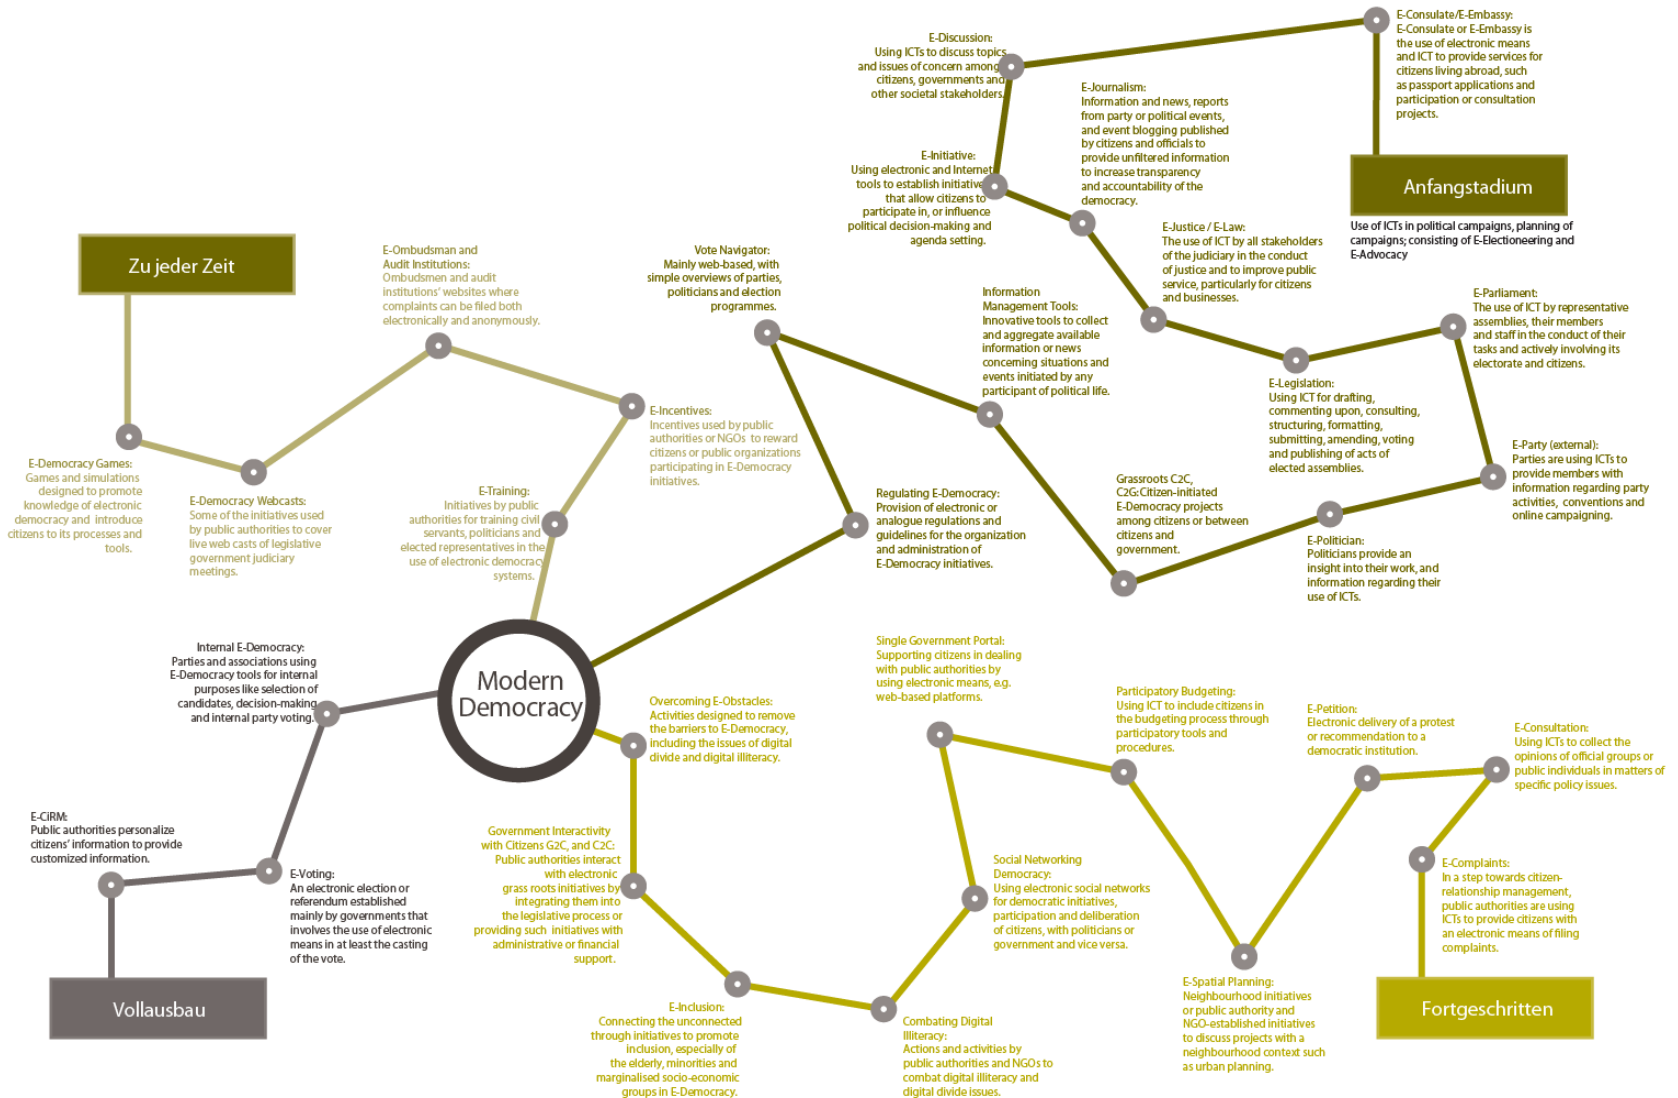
E-Discussion:
Using ICTs to discuss topics and issues of concern among citizens, governments and other societal stakeholders.

E-Consulate/E-Embassy:
E-Consulate or E-Embassy is the use of electronic means and ICT to provide services for citizens living abroad, such as passport applications and participation or consultation projects.

E-Journalism:
Information and news, reports from party or political events, and event blogging published by citizens and officials to provide unfiltered information to increase transparency and accountability of the democracy.

Anfangstadium

Use of ICTs in political campaigns, planning of campaigns; consisting of E-Electioneering and E-Advocacy

E-Initiative:
Using electronic and Internet tools to establish initiatives that allow citizens to participate in, or influence political decision-making and agenda setting.

E-Justice / E-Law:
The use of ICT by all stakeholders of the judiciary in the conduct of justice and to improve public service, particularly for citizens and businesses.

Zu jeder Zeit

E-Ombudsman and Audit Institutions:
Ombudsmen and audit institutions' websites where complaints can be filed both electronically and anonymously.

Vote Navigator:
Mainly web-based, with simple overviews of parties, politicians and election programmes.

Information Management Tools:
Innovative tools to collect and aggregate available information or news concerning situations and events initiated by any participant of political life.

E-Parliament:
The use of ICT by representative assemblies, their members and staff in the conduct of their tasks and actively involving its electorate and citizens.

E-Incentives:
Incentives used by public authorities or NGOs to reward citizens or public organizations participating in E-Democracy initiatives.

E-Legislation:
Using ICT for drafting, commenting upon, consulting, structuring, formatting, submitting, amending, voting and publishing of acts of elected assemblies.

E-Democracy Games:
Games and simulations designed to promote knowledge of electronic democracy and introduce citizens to its processes and tools.

E-Democracy Webcasts:
Some of the initiatives used by public authorities to cover live web casts of legislative government judiciary meetings.

E-Training:
Initiatives by public authorities for training civil servants, politicians and elected representatives in the use of electronic democracy systems.

E-Party (external):
Parties are using ICTs to provide members with information regarding party activities, conventions and online campaigning.

Regulating E-Democracy:
Provision of electronic or analogue regulations and guidelines for the organization and administration of E-Democracy initiatives.

Grassroots C2C, C2G:Citizen-initiated E-Democracy projects among citizens or between citizens and government.

E-Politician:
Politicians provide an insight into their work, and information regarding their use of ICTs.

Internal E-Democracy:
Parties and associations using E-Democracy tools for internal purposes like selection of candidates, decision-making and internal party voting.

Modern Democracy

Single Government Portal:
Supporting citizens in dealing with public authorities by using electronic means, e.g. web-based platforms.

Overcoming E-Obstacles:
Activities designed to remove the barriers to E-Democracy, including the issues of digital divide and digital illiteracy.

Participatory Budgeting:
Using ICT to include citizens in the budgeting process through participatory tools and procedures.

E-Petition:
Electronic delivery of a protest or recommendation to a democratic institution.

E-Consultation:
Using ICTs to collect the opinions of official groups or public individuals in matters of specific policy issues.

E-CiRM:
Public authorities personalize citizens' information to provide customized information.

Government Interactivity with Citizens G2C, and C2C:
Public authorities interact with electronic grass roots initiatives by integrating them into the legislative process or providing such initiatives with administrative or financial support.

E-Voting:
An electronic election or referendum established mainly by governments that involves the use of electronic means in at least the casting of the vote.

Social Networking Democracy:
Using electronic social networks for democratic initiatives, participation and deliberation of citizens, with politicians or government and vice versa.

E-Complaints:
In a step towards citizen-relationship management, public authorities are using ICTs to provide citizens with an electronic means of filing complaints.

Vollausbau

E-Inclusion:
Connecting the unconnected through initiatives to promote inclusion, especially of the elderly, minorities and marginalised socio-economic groups in E-Democracy.

Combating Digital Illiteracy:
Actions and activities by public authorities and NGOs to combat digital illiteracy and digital divide issues.

E-Spatial Planning:
Neighbourhood initiatives or public authority and NGO-established initiatives to discuss projects with a neighbourhood context such as urban planning.

Fortgeschritten